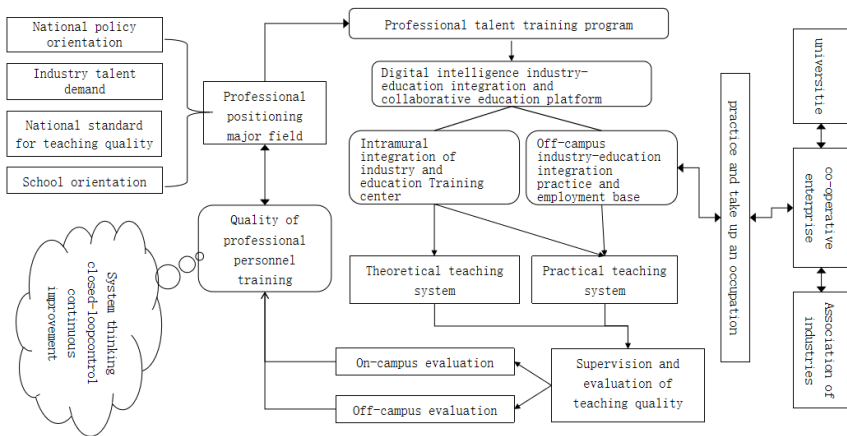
National policy orientation

Industry talent demand

National standard for teaching quality

School orientation

Professional positioning major field

Professional talent training program

Digital intelligence industry-education integration and collaborative education platform

Intramural integration of industry and education Training center

Off-campus industry-education integration practice and employment base

Theoretical teaching system

Practical teaching system

Quality of professional personnel training

System thinking closed-loopcontrol continuous improvement

On-campus evaluation

Off-campus evaluation

Supervision and evaluation of teaching quality

practice and take up an occupation

universitie

co-operative enterprise

Association of industries